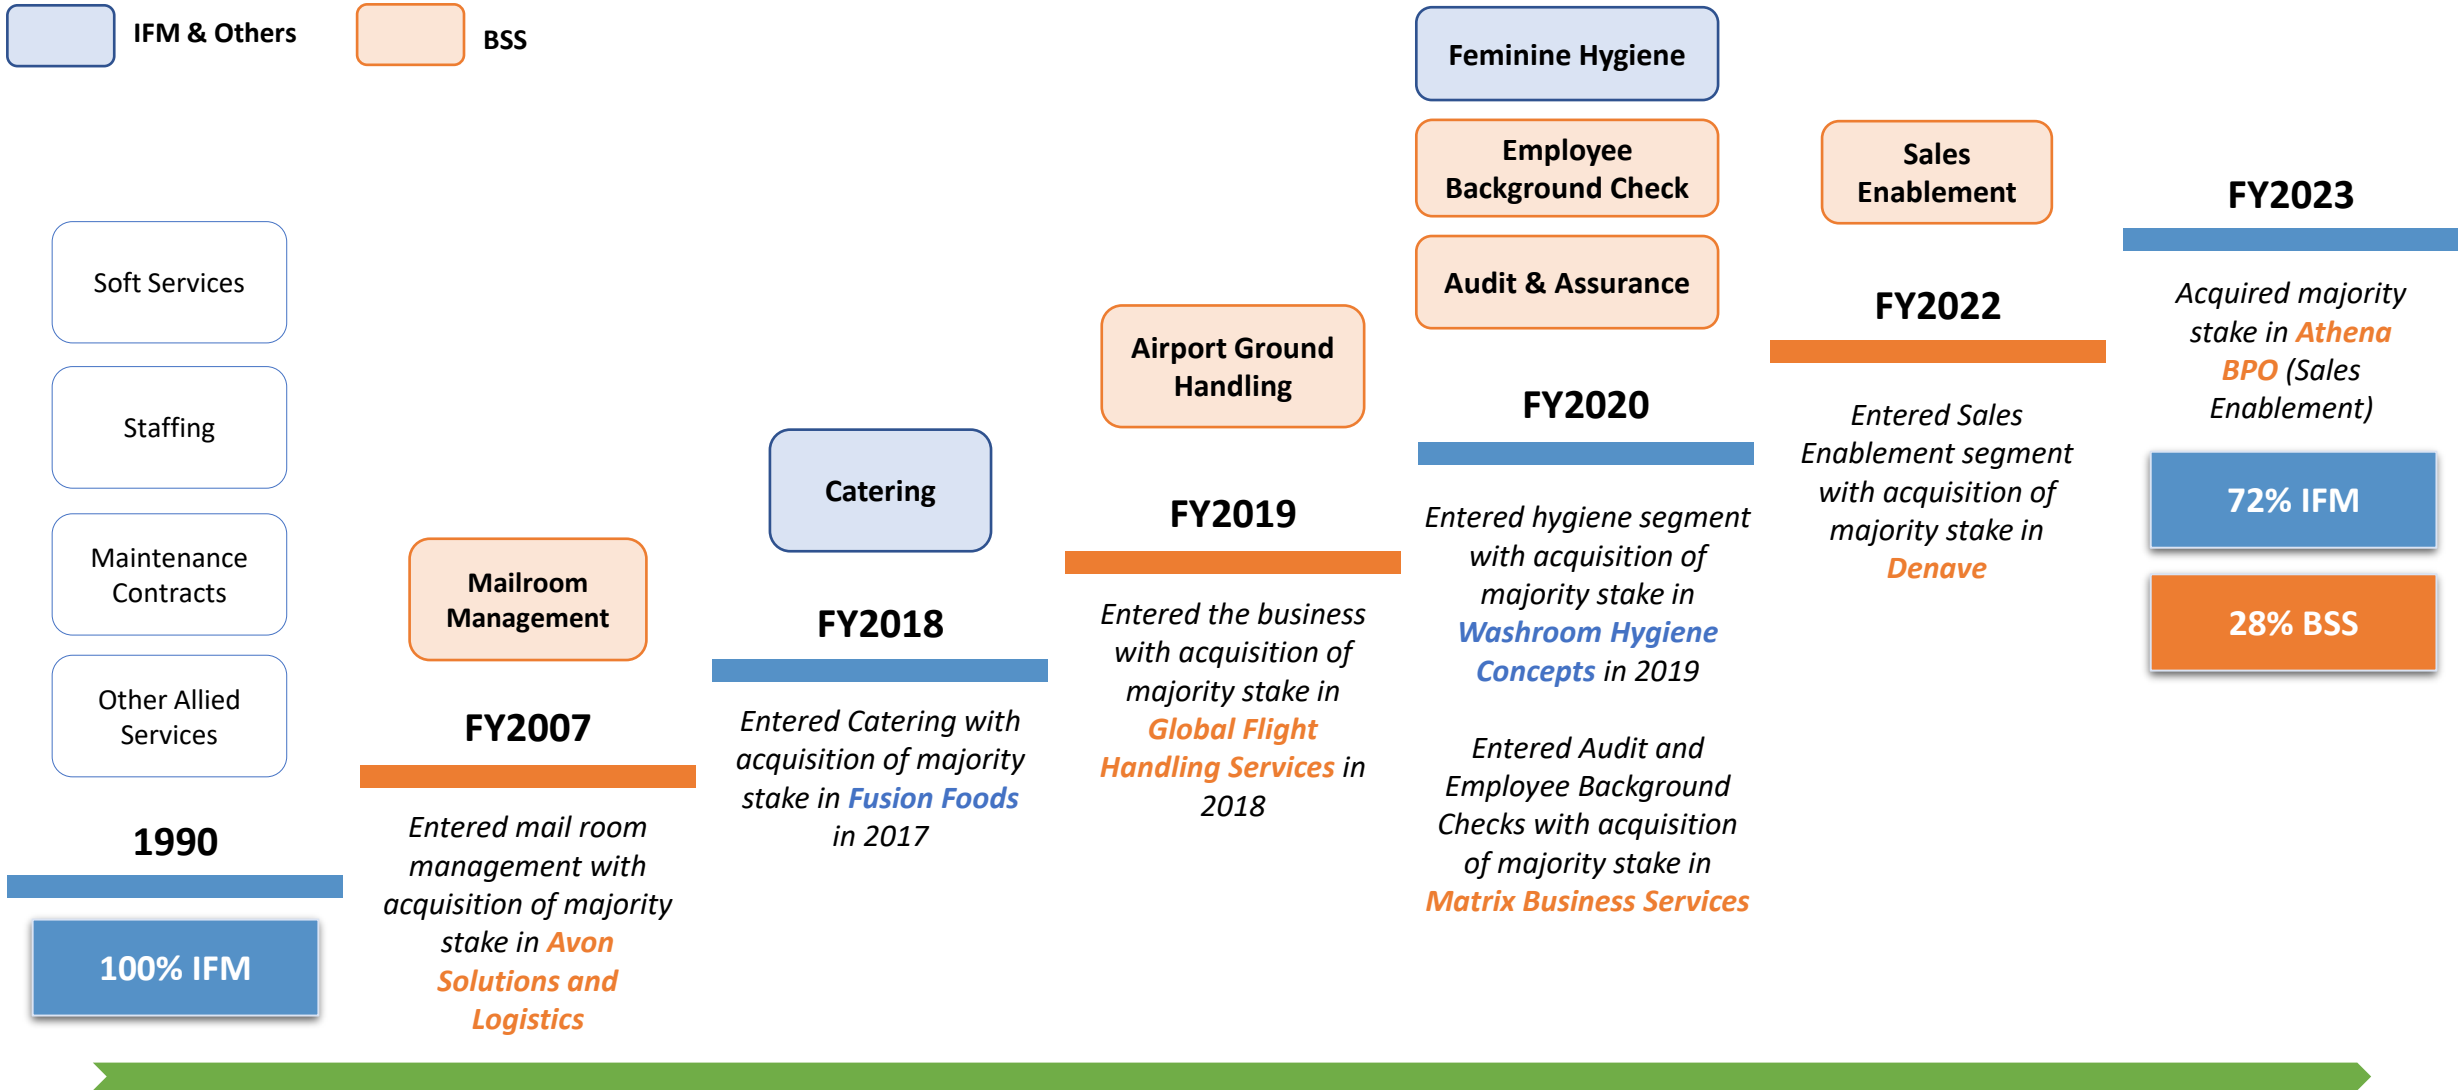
IFM & Others

BSS

Soft Services

Staffing

Maintenance Contracts

Other Allied Services

1990

100% IFM

Mailroom Management

FY2007

Entered mail room management with acquisition of majority stake in Avon Solutions and Logistics

Catering

FY2018

Entered Catering with acquisition of majority stake in Fusion Foods in 2017

Airport Ground Handling

FY2019

Entered the business with acquisition of majority stake in Global Flight Handling Services in 2018

Feminine Hygiene

Employee Background Check

Audit & Assurance

FY2020

Entered hygiene segment with acquisition of majority stake in Washroom Hygiene Concepts in 2019

Entered Audit and Employee Background Checks with acquisition of majority stake in Matrix Business Services

Sales Enablement

FY2022

Entered Sales Enablement segment with acquisition of majority stake in Denave

FY2023

Acquired majority stake in Athena BPO (Sales Enablement)

72% IFM

28% BSS